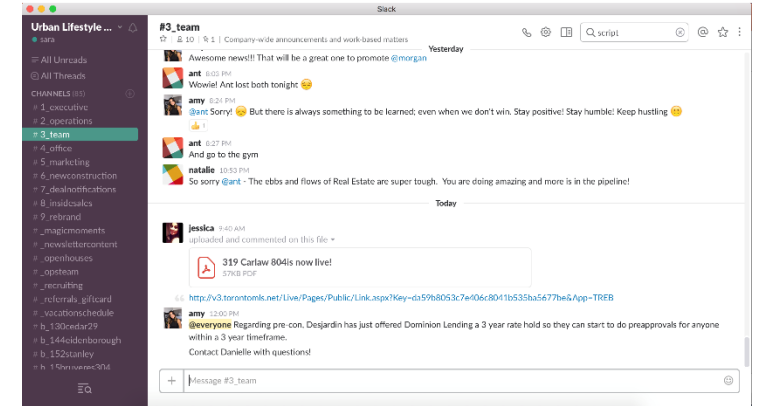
Slack

Urban Lifestyle
sara

All Unreads
All Threads

CHANNELS (85)
# 1_executive
# 2_operations
# 3_team
# 4_office
# 5_marketing
# 6_newconstruction
# 7_dealnotifications
# 8_insidsales
# 9_rebrand
# _magicmoments
# _newslettercontent
# _openhouses
# _opsteam
# _recruiting
# _referrals_giftcard
# _vacationschedule
# b_130cedar29
# b_144oidenborough
# b_152stanley
# b_15bruyeres304

#3_team
10 | 1 | Company-wide announcements and work-based matters

script

Yesterday

Awesome news!!! That will be a great one to promote @morgan

ant 8:03 PM
Wowie! Ant lost both tonight

amy 8:24 PM
@ant Sorry! But there is always something to be learned; even when we don't win. Stay positive! Stay humble! Keep hustling
1

ant 8:27 PM
And go to the gym

natalie 10:53 PM
So sorry @ant - The ebbs and flows of Real Estate are super tough. You are doing amazing and more is in the pipeline!

Today

jessica 9:40 AM
uploaded and commented on this file

319 Carlaw 804is now live!
57KB PDF

http://v3.torontomls.net/Live/Pages/Public/Link.aspx?Key=da59b8053c7e406c8041b55a677be&App=TREB

amy 12:00 PM
@everyone Regarding pre-con. Desjardin has just offered Dominion Lending a 3 year rate hold so they can start to do preapprovals for anyone within a 3 year timeframe.
Contact Danielle with questions!

Message #3_team